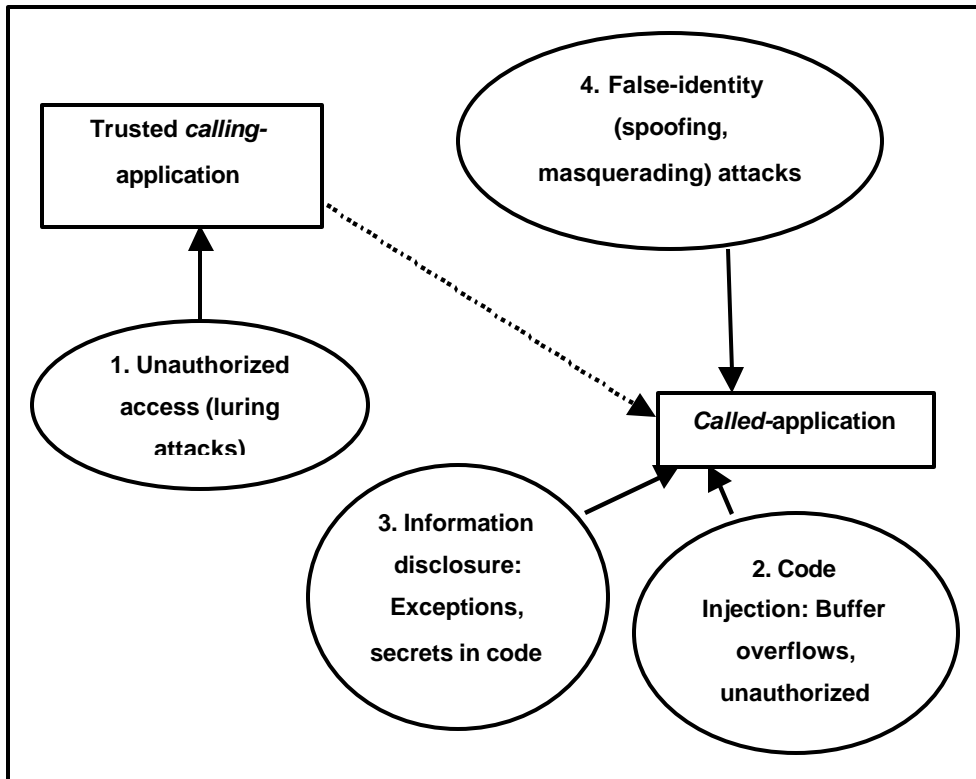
Trusted *calling*-application

4. False-identity (spoofing, masquerading) attacks

1. Unauthorized access (luring attacks)

*Called*-application

3. Information disclosure: Exceptions, secrets in code

2. Code Injection: Buffer overflows, unauthorized